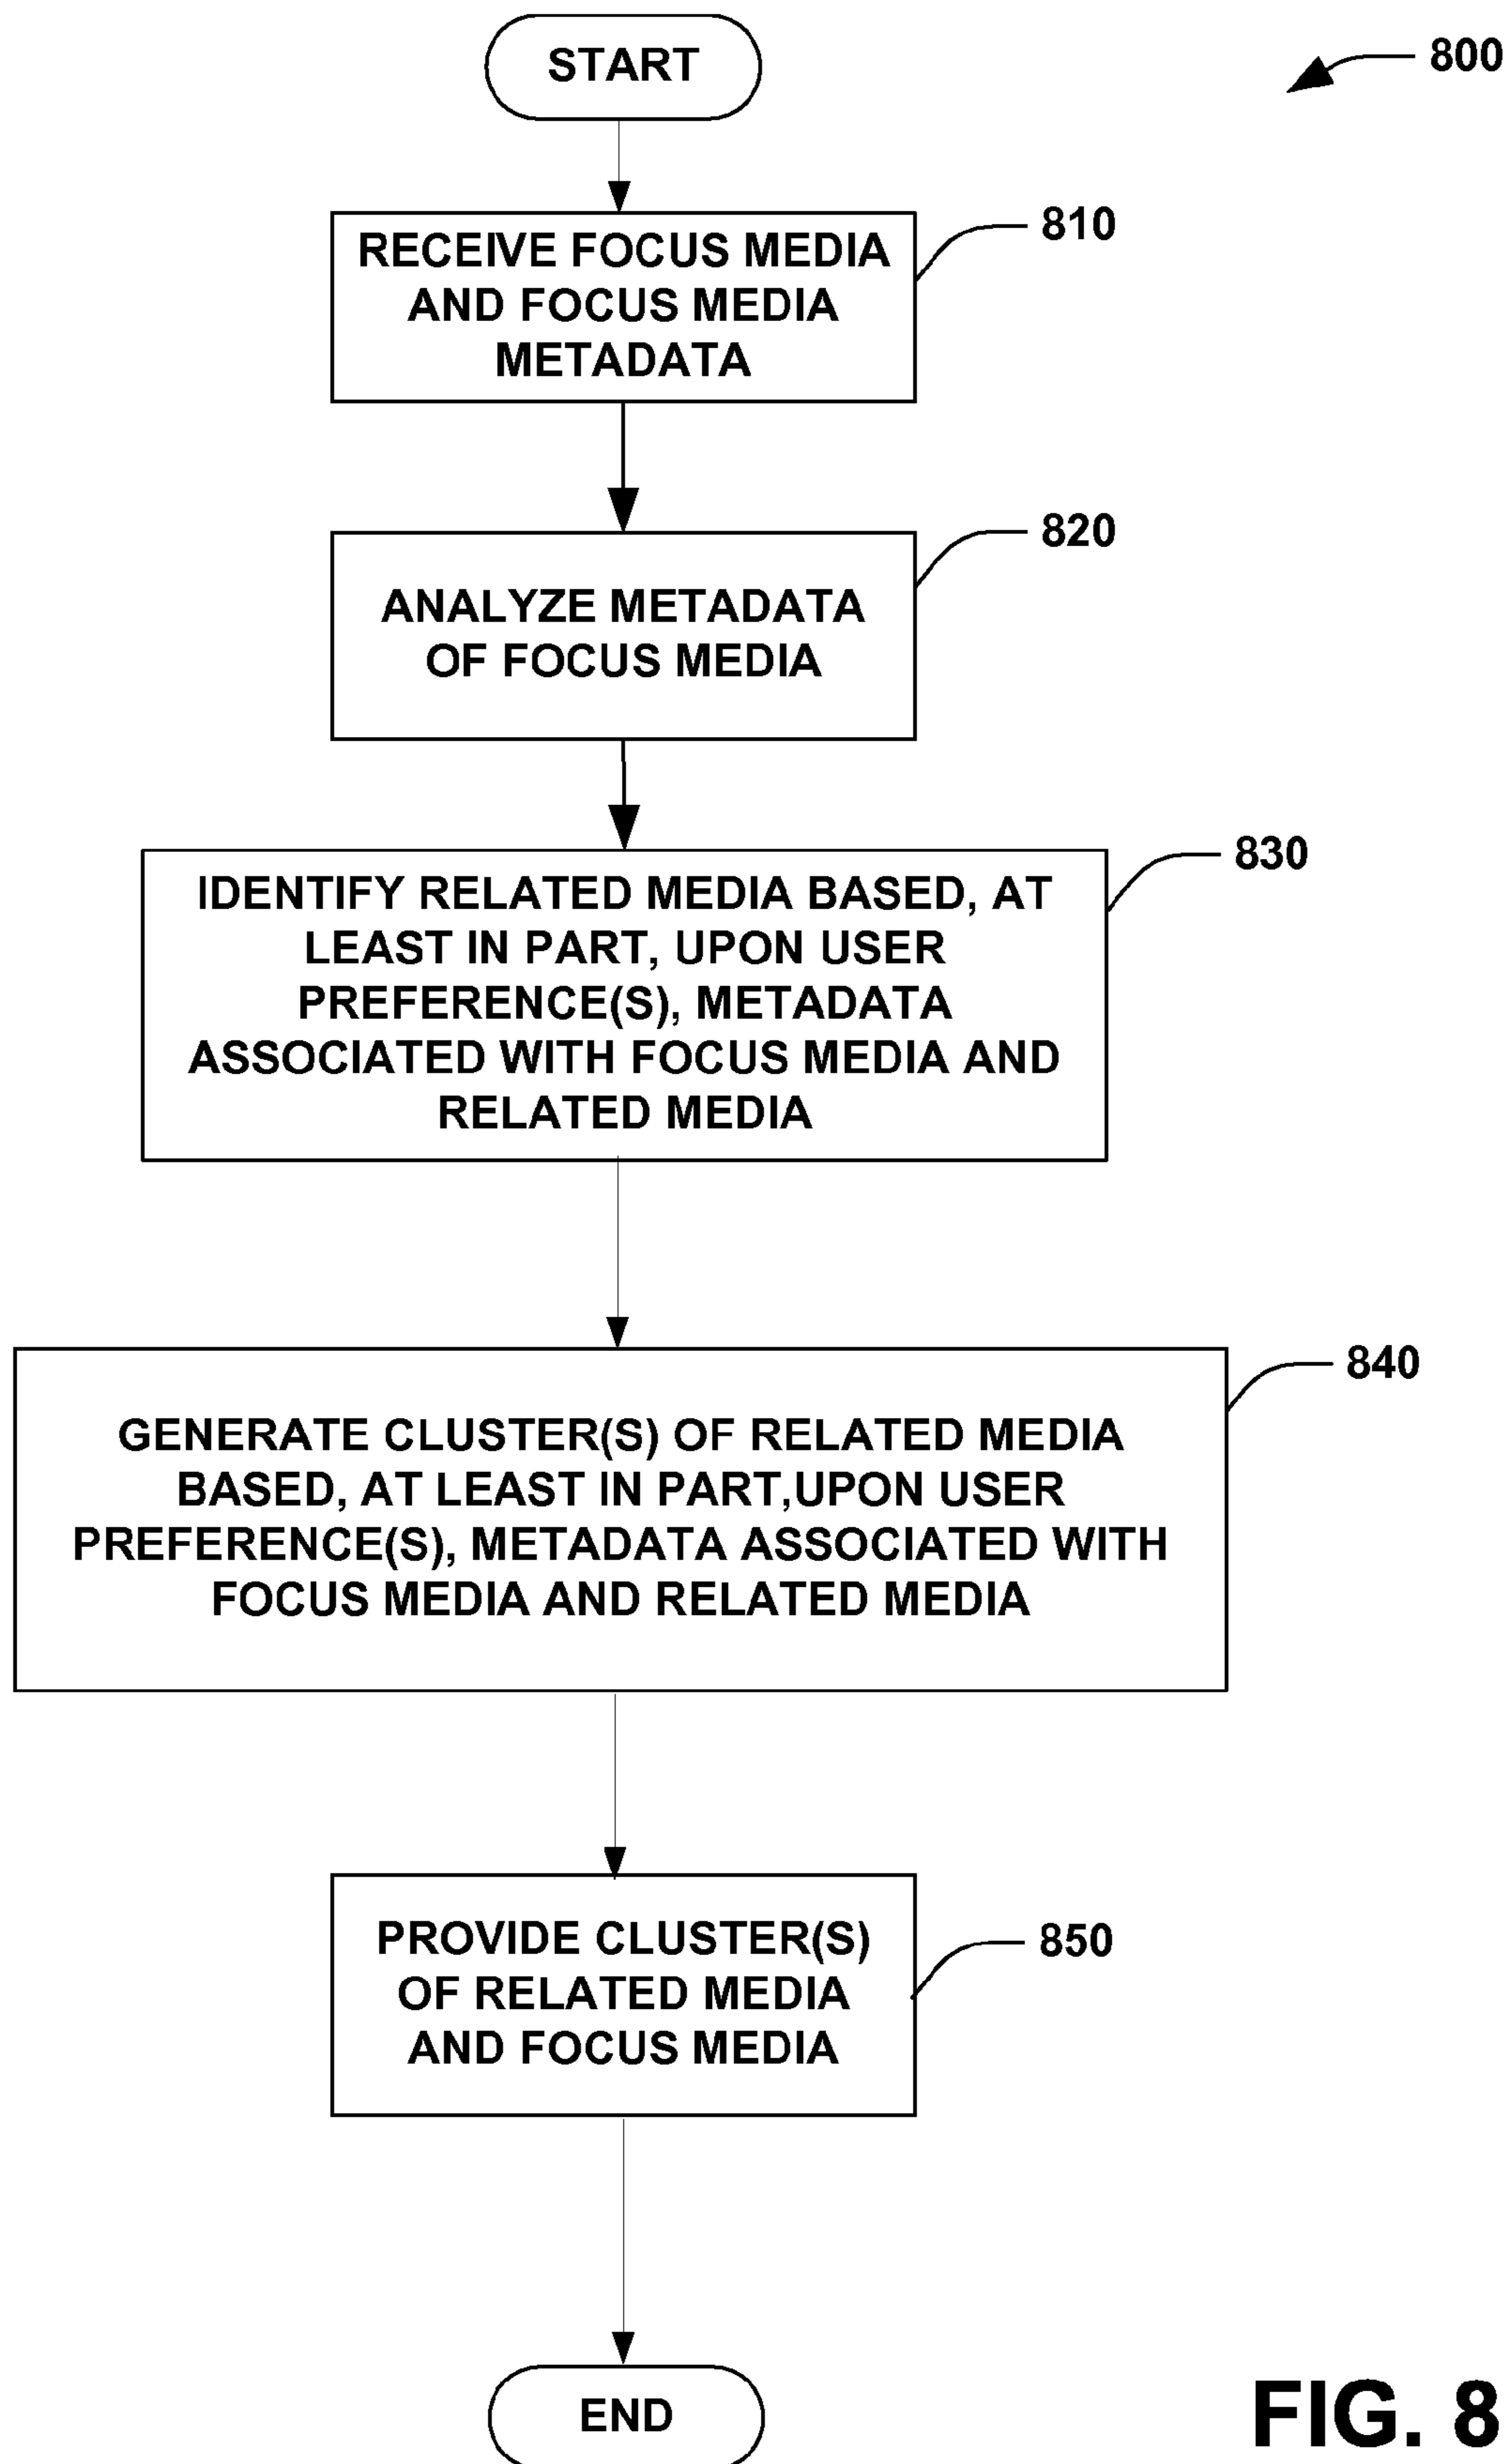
START

800

RECEIVE FOCUS MEDIA AND FOCUS MEDIA METADATA

810

ANALYZE METADATA OF FOCUS MEDIA

820

IDENTIFY RELATED MEDIA BASED, AT LEAST IN PART, UPON USER PREFERENCE(S), METADATA ASSOCIATED WITH FOCUS MEDIA AND RELATED MEDIA

830

GENERATE CLUSTER(S) OF RELATED MEDIA BASED, AT LEAST IN PART,UPON USER PREFERENCE(S), METADATA ASSOCIATED WITH FOCUS MEDIA AND RELATED MEDIA

840

PROVIDE CLUSTER(S) OF RELATED MEDIA AND FOCUS MEDIA

850

END

FIG. 8